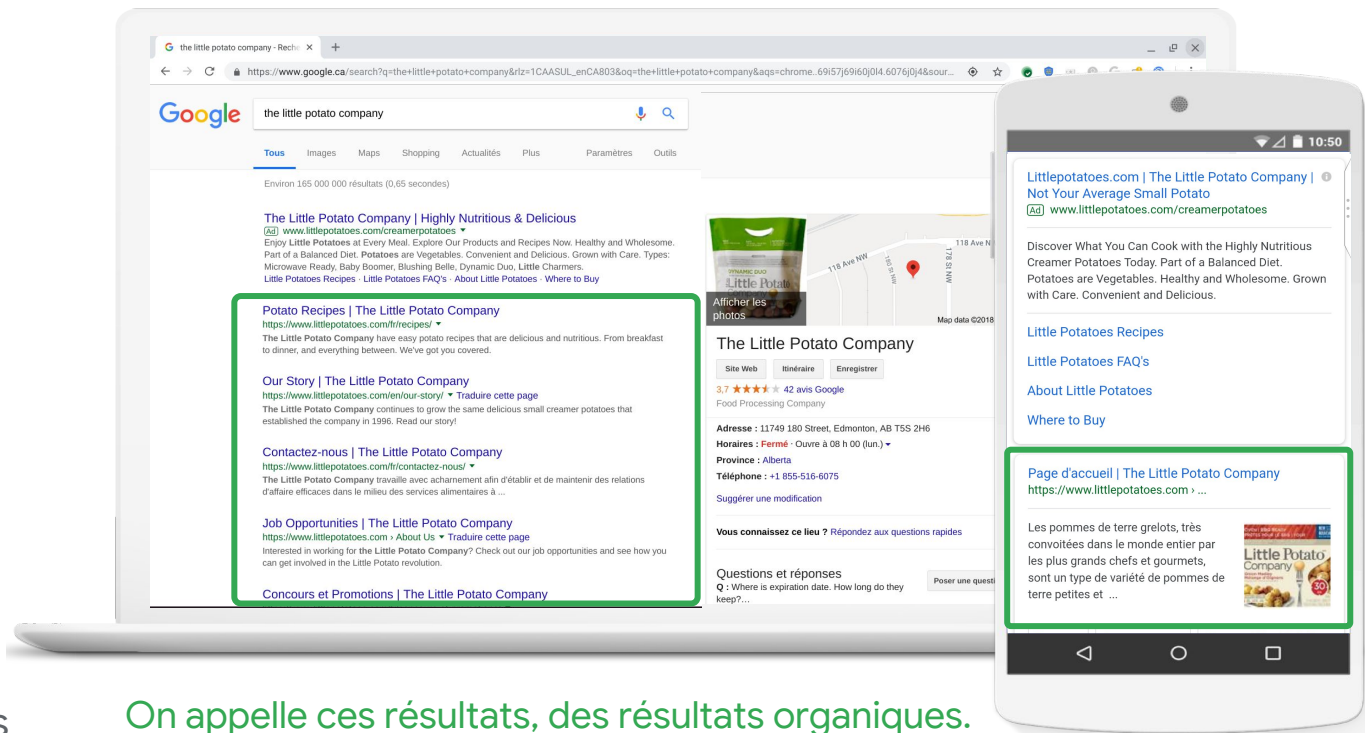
G the little potato company - Reche ×   +

https://www.google.ca/search?q=the+little+potato+company&rlz=1CAASUL_enCA803&oq=the+little+potato+company&aqs=chrome..69i57j69i60j0l4.6076j0j4&sour...

Google   the little potato company

Tous   Images   Maps   Shopping   Actualités   Plus   Paramètres   Outils

Environ 165 000 000 résultats (0,65 secondes)

The Little Potato Company | Highly Nutritious & Delicious
Ad www.littlepotatoes.com/creamerpotatoes ▾
Enjoy Little Potatoes at Every Meal. Explore Our Products and Recipes Now. Healthy and Wholesome. Part of a Balanced Diet. Potatoes are Vegetables. Convenient and Delicious. Grown with Care. Types: Microwave Ready, Baby Boomer, Blushing Belle, Dynamic Duo, Little Charmers.
Little Potatoes Recipes · Little Potatoes FAQ's · About Little Potatoes · Where to Buy

Potato Recipes | The Little Potato Company
https://www.littlepotatoes.com/fr/recipes/ ▾
The Little Potato Company have easy potato recipes that are delicious and nutritious. From breakfast to dinner, and everything between. We've got you covered.

Our Story | The Little Potato Company
https://www.littlepotatoes.com/en/our-story/ ▾ Traduire cette page
The Little Potato Company continues to grow the same delicious small creamer potatoes that established the company in 1996. Read our story!

Contactez-nous | The Little Potato Company
https://www.littlepotatoes.com/fr/contactez-nous/ ▾
The Little Potato Company travaille avec acharnement afin d'établir et de maintenir des relations d'affaire efficaces dans le milieu des services alimentaires à ...

Job Opportunities | The Little Potato Company
https://www.littlepotatoes.com › About Us ▾ Traduire cette page
Interested in working for the Little Potato Company? Check out our job opportunities and see how you can get involved in the Little Potato revolution.

Concours et Promotions | The Little Potato Company

Afficher les photos
118 Ave NW
118 Ave N
Map data ©2018

The Little Potato Company
Site Web   Itinéraire   Enregistrer
3,7 ★★★★★ 42 avis Google
Food Processing Company

Adresse : 11749 180 Street, Edmonton, AB T5S 2H6
Horaires : Fermé · Ouvre à 08 h 00 (lun.) ▾
Province : Alberta
Téléphone : +1 855-516-6075
Suggérer une modification

Vous connaissez ce lieu ? Répondez aux questions rapides

Questions et réponses
Q : Where is expiration date. How long do they keep?...
Poser une questi

10:50

Littlepotatoes.com | The Little Potato Company | Not Your Average Small Potato
Ad www.littlepotatoes.com/creamerpotatoes

Discover What You Can Cook with the Highly Nutritious Creamer Potatoes Today. Part of a Balanced Diet. Potatoes are Vegetables. Healthy and Wholesome. Grown with Care. Convenient and Delicious.

Little Potatoes Recipes
Little Potatoes FAQ's
About Little Potatoes
Where to Buy

Page d'accueil | The Little Potato Company
https://www.littlepotatoes.com › ...

Les pommes de terre grelots, très convoitées dans le monde entier par les plus grands chefs et gourmets, sont un type de variété de pommes de terre petites et ...

Little Potato Company

On appelle ces résultats, des résultats organiques.